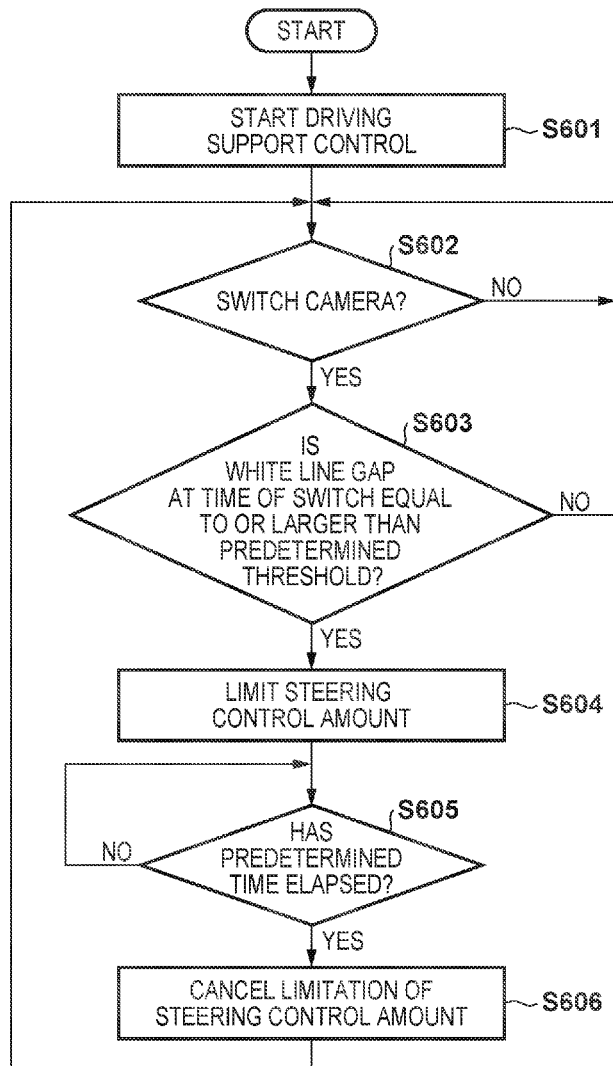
START

START DRIVING SUPPORT CONTROL

S601

S602

SWITCH CAMERA?

NO

YES

S603

IS WHITE LINE GAP AT TIME OF SWITCH EQUAL TO OR LARGER THAN PREDETERMINED THRESHOLD?

NO

YES

LIMIT STEERING CONTROL AMOUNT

S604

S605

HAS PREDETERMINED TIME ELAPSED?

NO

YES

CANCEL LIMITATION OF STEERING CONTROL AMOUNT

S606